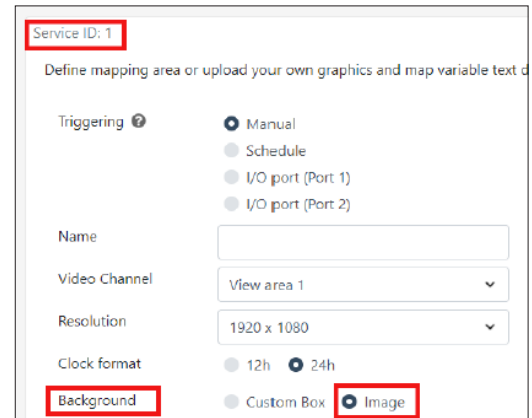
Service ID: 1

Define mapping area or upload your own graphics and map variable text d

Triggering

Manual

Schedule

I/O port (Port 1)

I/O port (Port 2)

Name

Video Channel

View area 1

Resolution

1920 x 1080

Clock format

12h

24h

Background

Custom Box

Image